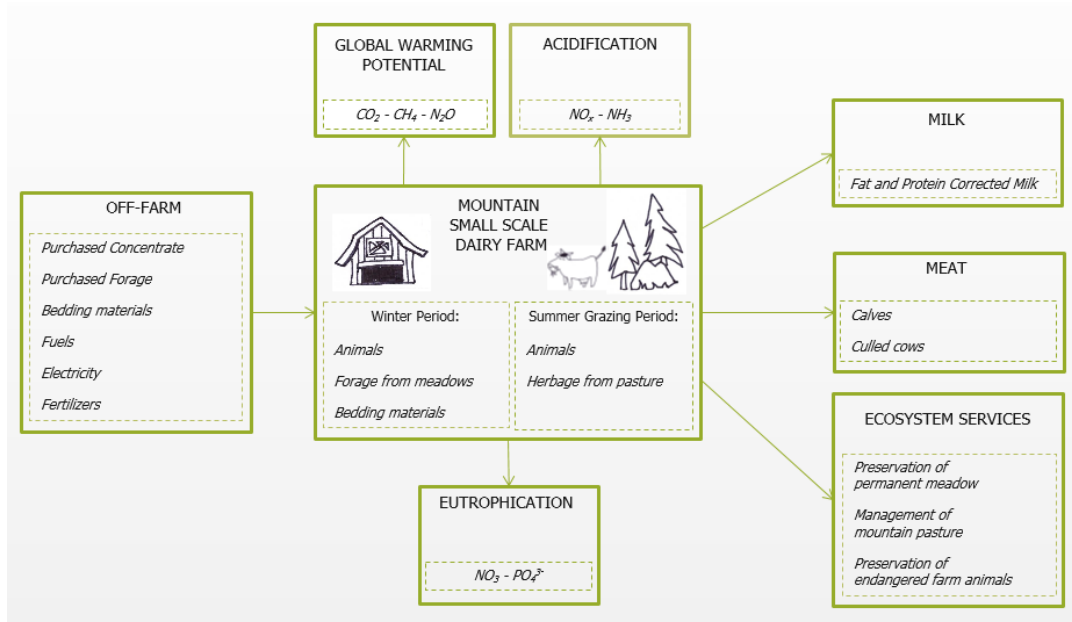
GLOBAL WARMING POTENTIAL

$CO_2$ - $CH_4$ - $N_2O$

ACIDIFICATION

$NO_x$ - $NH_3$

MILK

Fat and Protein Corrected Milk

OFF-FARM

Purchased Concentrate

Purchased Forage

Bedding materials

Fuels

Electricity

Fertilizers

MOUNTAIN SMALL SCALE DAIRY FARM

Winter Period:

Animals

Forage from meadows

Bedding materials

Summer Grazing Period:

Animals

Herbage from pasture

MEAT

Calves

Culled cows

ECOSYSTEM SERVICES

Preservation of permanent meadow

Management of mountain pasture

Preservation of endangered farm animals

EUTROPHICATION

$NO_3$ - $PO_4^{3-}$